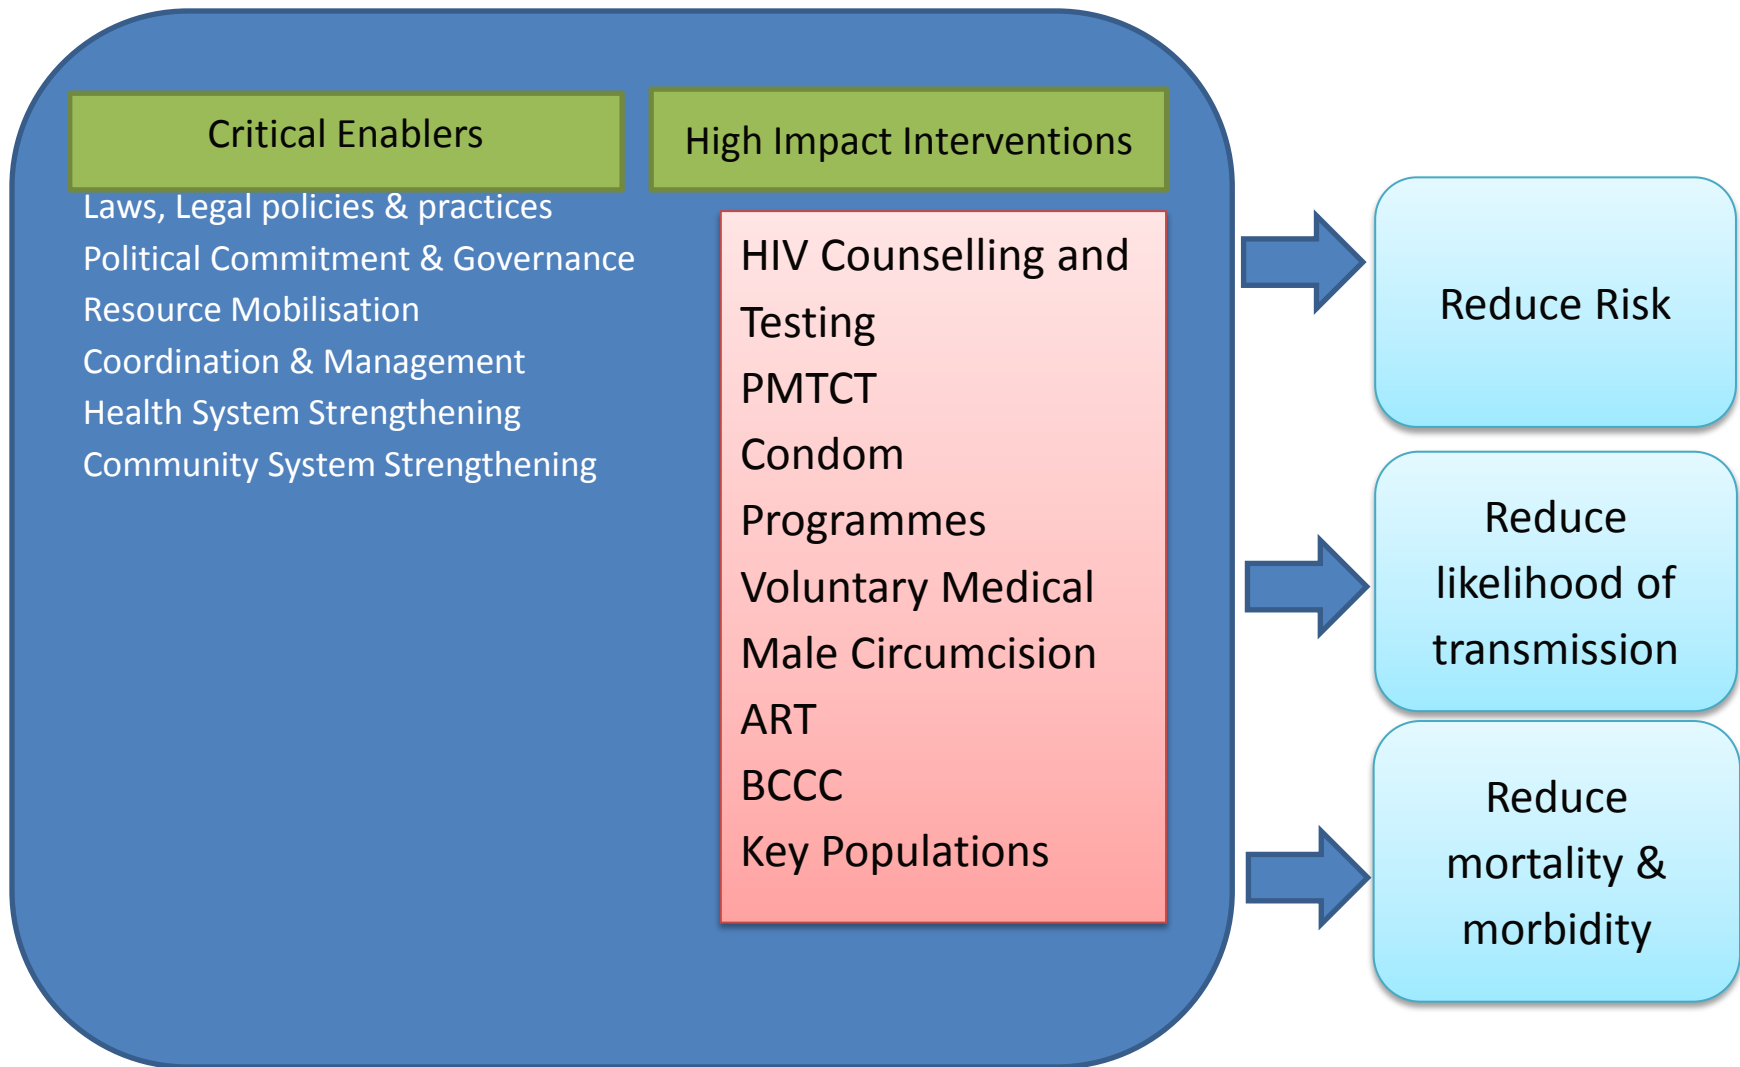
Critical Enablers

Laws, Legal policies & practices
Political Commitment & Governance
Resource Mobilisation
Coordination & Management
Health System Strengthening
Community System Strengthening

High Impact Interventions

HIV Counselling and Testing
PMTCT
Condom Programmes
Voluntary Medical Male Circumcision
ART
BCCC
Key Populations

Reduce Risk

Reduce likelihood of transmission

Reduce mortality & morbidity